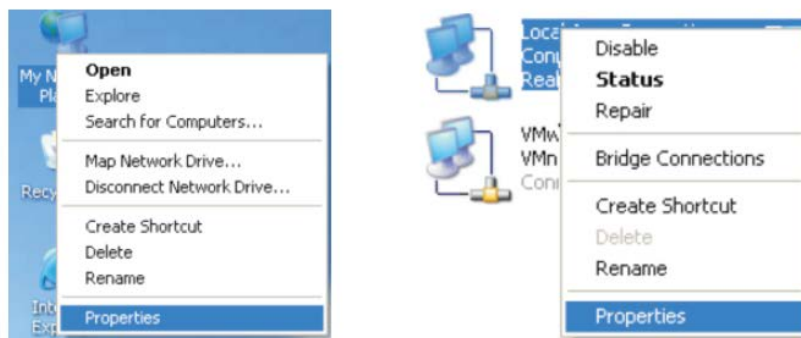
My N
Pl
Open
Explore
Search for Computers...
Map Network Drive...
Disconnect Network Drive...
Create Shortcut
Delete
Rename
Properties
Recy
Int
Exp

Loca
Conr
Rea
Disable
Status
Repair
VMw
VMn
Conr
Bridge Connections
Create Shortcut
Delete
Rename
Properties